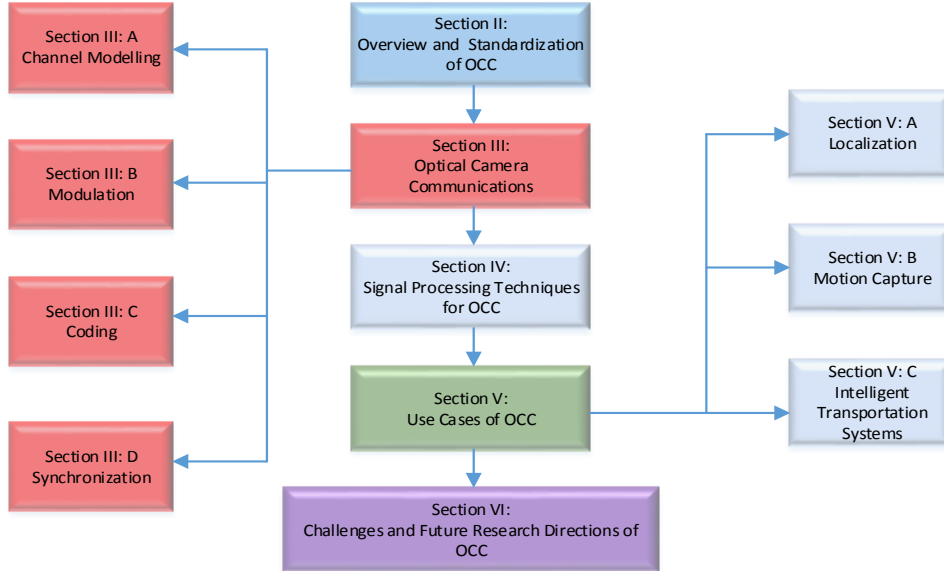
Section II:
Overview and Standardization of OCC

Section III:
Optical Camera Communications

Section IV:
Signal Processing Techniques for OCC

Section V:
Use Cases of OCC

Section VI:
Challenges and Future Research Directions of OCC

Section III: A
Channel Modelling

Section III: B
Modulation

Section III: C
Coding

Section III: D
Synchronization

Section V: A
Localization

Section V: B
Motion Capture

Section V: C
Intelligent Transportation Systems